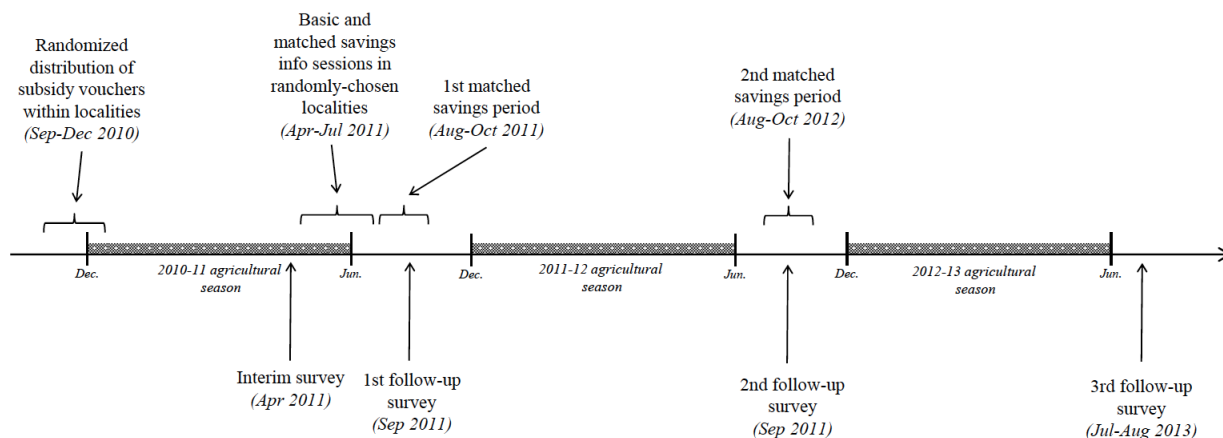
Randomized distribution of subsidy vouchers within localities
(Sep-Dec 2010)

Basic and matched savings info sessions in randomly-chosen localities
(Apr-Jul 2011)

1st matched savings period
(Aug-Oct 2011)

2nd matched savings period
(Aug-Oct 2012)

Dec.

2010-11 agricultural season

Jun.

Dec.

2011-12 agricultural season

Jun.

Dec.

2012-13 agricultural season

Jun.

Interim survey
(Apr 2011)

1st follow-up survey
(Sep 2011)

2nd follow-up survey
(Sep 2011)

3rd follow-up survey
(Jul-Aug 2013)